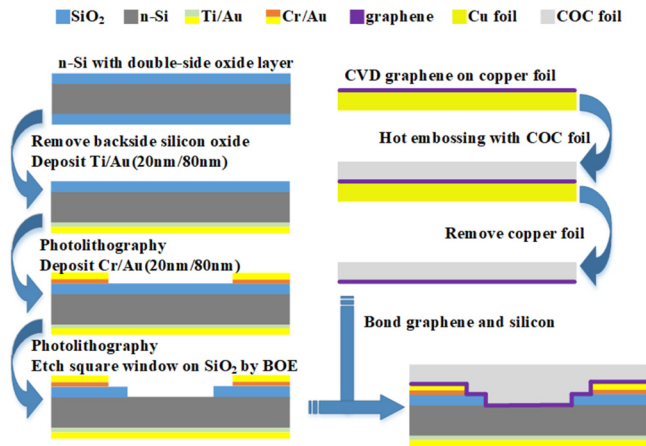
$SiO_2$ n-Si Ti/Au Cr/Au graphene Cu foil COC foil

n-Si with double-side oxide layer

Remove backside silicon oxide
Deposit Ti/Au(20nm/80nm)

Photolithography
Deposit Cr/Au(20nm/80nm)

Photolithography
Etch square window on $SiO_2$ by BOE

CVD graphene on copper foil

Hot embossing with COC foil

Remove copper foil

Bond graphene and silicon